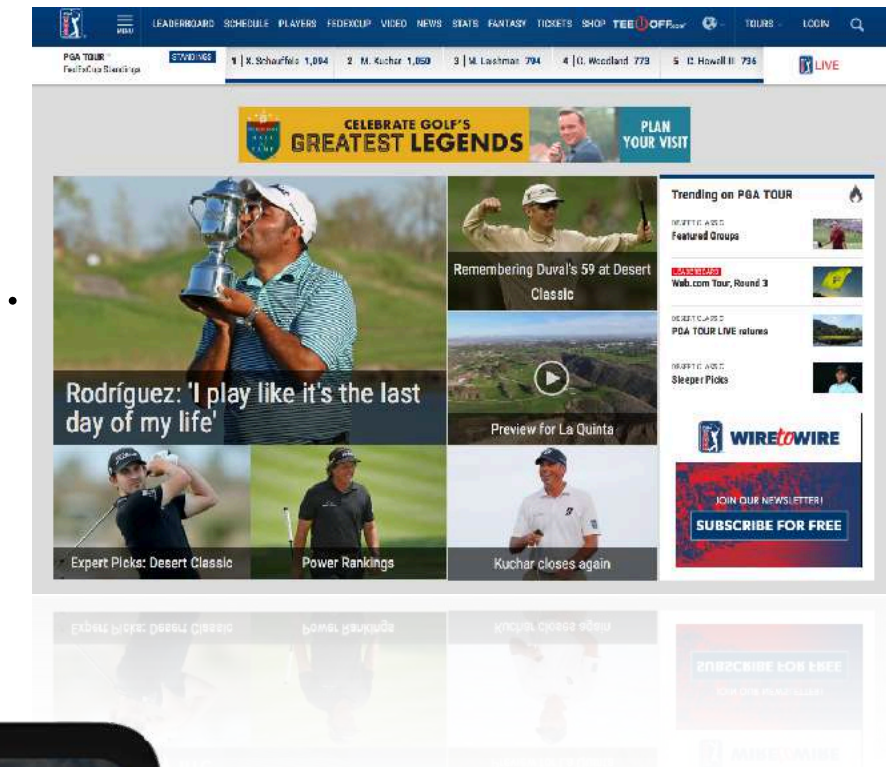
MENU LEADERBOARD SCHEDULE PLAYERS FEDEXCUP VIDEO NEWS STATS FANTASY TICKETS SHOP TEE OFF TOURS LOGIN

PGA TOUR FedExCup Standings STANDINGS 1 X. Schauffele 1,094 2 M. Kuchar 1,050 3 M. Leishman 794 4 G. Woodland 773 5 C. Howell III 736 LIVE

CELEBRATE GOLF'S GREATEST LEGENDS PLAN YOUR VISIT

Rodríguez: 'I play like it's the last day of my life'

Remembering Duval's 59 at Desert Classic

Preview for La Quinta

Expert Picks: Desert Classic

Power Rankings

Kuchar closes again

Trending on PGA TOUR

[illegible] Featured Groups

LEADERBOARD Web.com Tour, Round 3

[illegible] PGA TOUR LIVE returns

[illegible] Sleeper Picks

WIRE to WIRE

JOIN OUR NEWSLETTER!

SUBSCRIBE FOR FREE